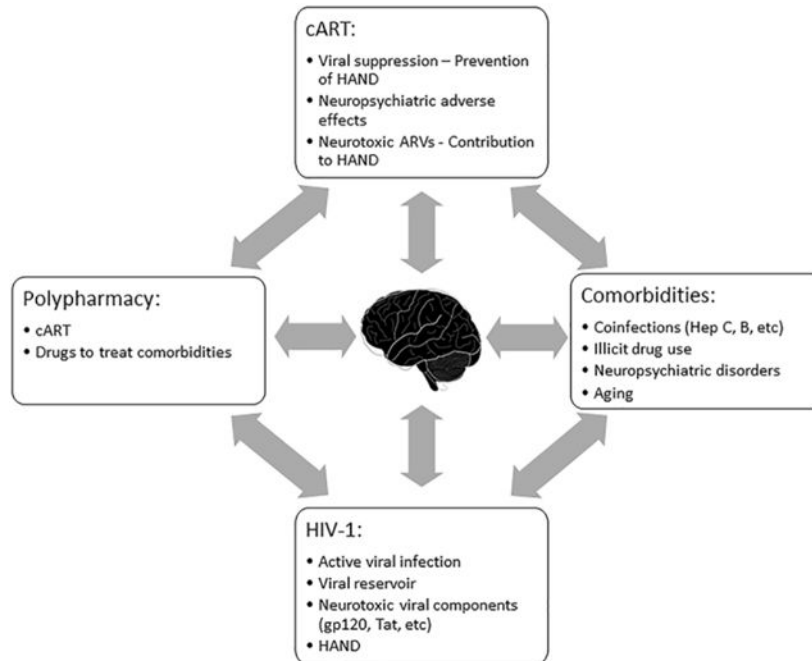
cART:

• Viral suppression – Prevention of HAND
• Neuropsychiatric adverse effects
• Neurotoxic ARVs - Contribution to HAND

Polypharmacy:

• cART
• Drugs to treat comorbidities

Comorbidities:

• Coinfections (Hep C, B, etc)
• Illicit drug use
• Neuropsychiatric disorders
• Aging

HIV-1:

• Active viral infection
• Viral reservoir
• Neurotoxic viral components (gp120, Tat, etc)
• HAND